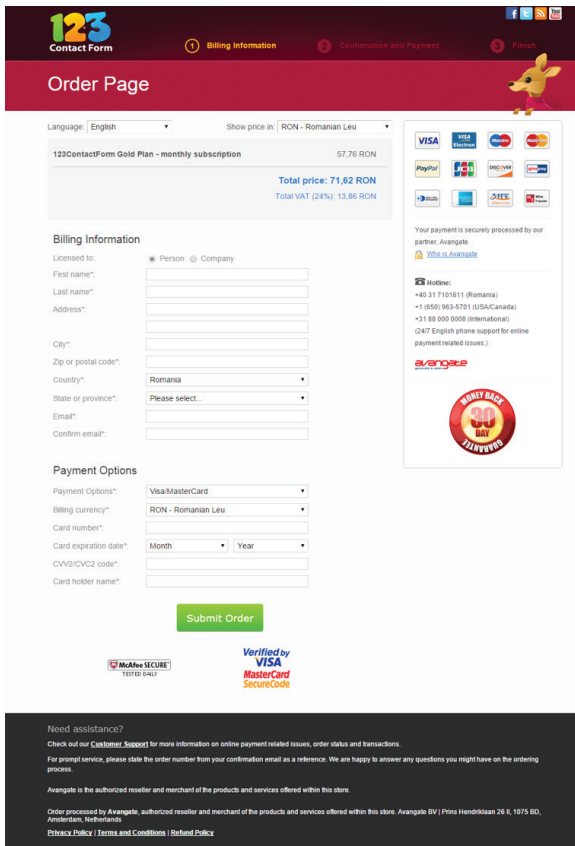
123 Contact Form

f t You Tube

1 Billing Information 2 Confirmation and Payment 3 Finish

Order Page

Language: English

Show price in: RON - Romanian Leu

123ContactForm Gold Plan - monthly subscription 57,76 RON

Total price: 71,62 RON

Total VAT (24%): 13,86 RON

Billing Information

Licensed to: Person Company

First name*:

Last name*:

Address*:

City*:

Zip or postal code*:

Country*: Romania

State or province*: Please select...

Email*:

Confirm email*:

Payment Options

Payment Options*: Visa/MasterCard

Billing currency*: RON - Romanian Leu

Card number*:

Card expiration date*: Month Year

CVV2/CVC2 code*:

Card holder name*:

Submit Order

McAfee SECURE TESTED DAILY

Verified by VISA

MasterCard SecureCode

VISA VISA Electron Maestro MasterCard PayPal JCB DISCOVER

Your payment is securely processed by our partner, Avangate.

Who is Avangate

Hotline:
+40 31 7101611 (Romania)
+1 (650) 963-5701 (USA/Canada)
+31 88 000 0008 (International)
(24/7 English phone support for online payment related issues.)

avangate

MONEY BACK 30 DAY GUARANTEE

Need assistance?

Check out our Customer Support for more information on online payment related issues, order status and transactions.

For prompt service, please state the order number from your confirmation email as a reference. We are happy to answer any questions you might have on the ordering process.

Avangate is the authorized reseller and merchant of the products and services offered within this store.

Order processed by Avangate, authorized reseller and merchant of the products and services offered within this store. Avangate BV | Prins Hendriklaan 26 II, 1075 BD, Amsterdam, Netherlands

Privacy Policy | Terms and Conditions | Refund Policy